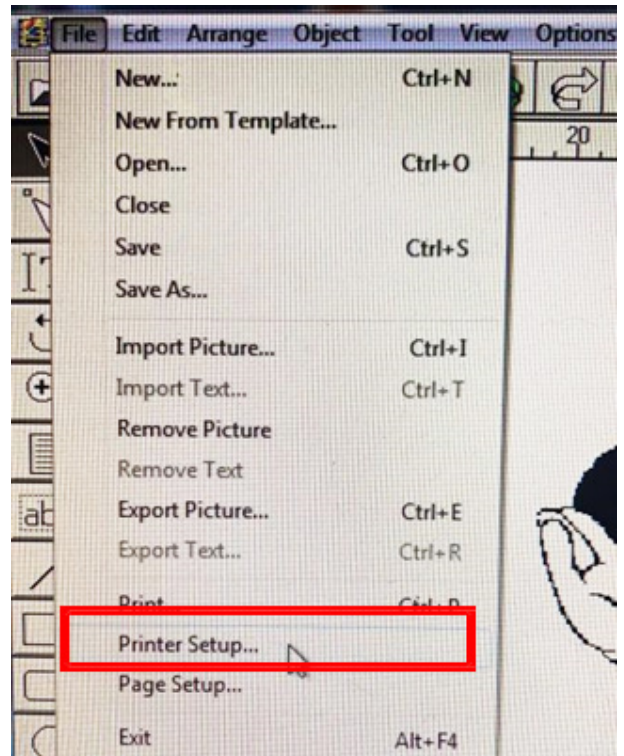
File Edit Arrange Object Tool View Options

New... Ctrl+N
New From Template...
Open... Ctrl+O
Close
Save Ctrl+S
Save As...

Import Picture... Ctrl+I
Import Text... Ctrl+T
Remove Picture
Remove Text
Export Picture... Ctrl+E
Export Text... Ctrl+R

Print Ctrl+P
Printer Setup...
Page Setup...

Exit Alt+F4

20

ab